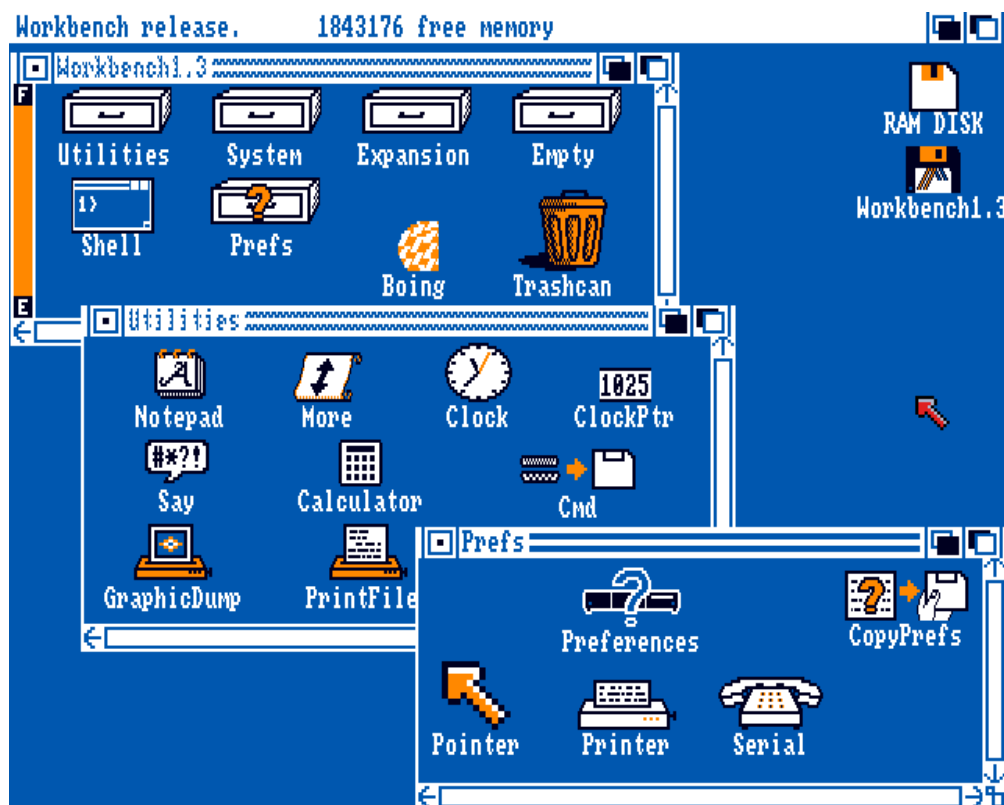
Workbench release.    1843176 free memory

Workbench1.3

F

E

Utilities

System

Expansion

Empty

1>

Shell

Prefs

Boing

Trashcan

RAM DISK

Workbench1.3

Utilities

Notepad

More

Clock

1025

ClockPtr

#*?!

Say

Calculator

Cmd

GraphicDump

PrintFile

Prefs

Preferences

CopyPrefs

Pointer

Printer

Serial